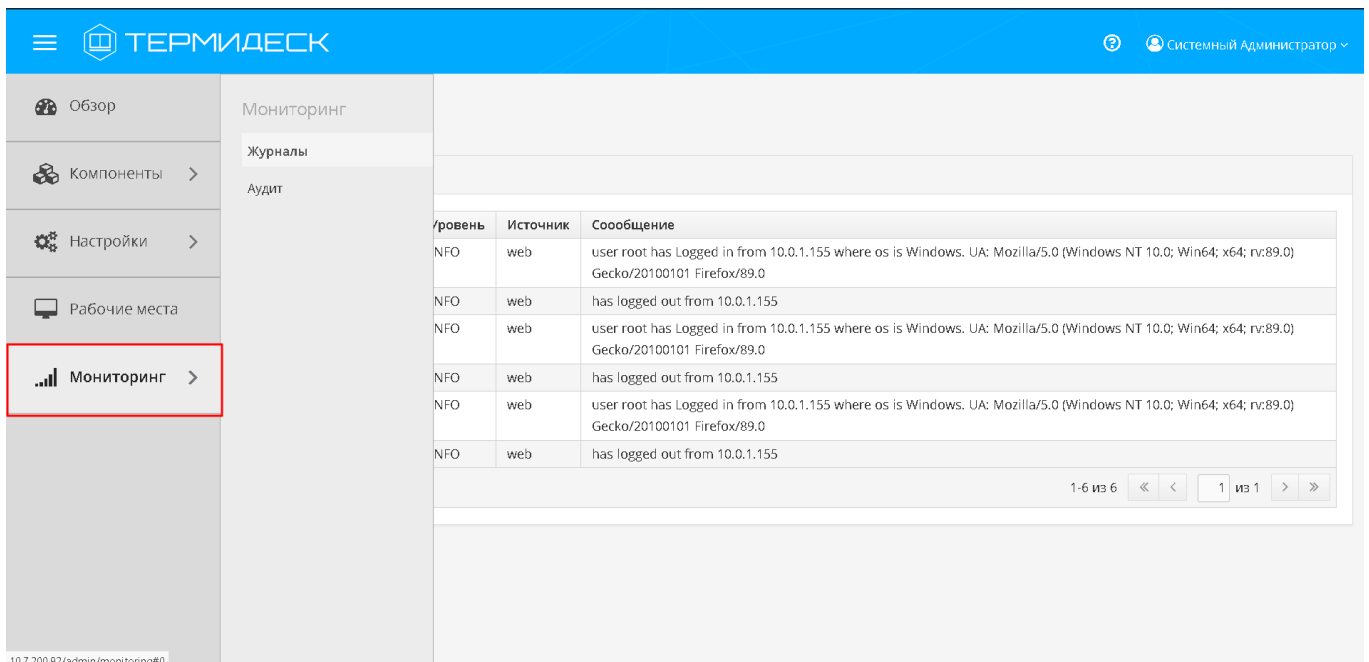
ТЕРМИДЕСК

Системный Администратор

Обзор

Компоненты

Настройки

Рабочие места

Мониторинг

Мониторинг

Журналы

Аудит

| ровень | Источник | Соообщение |
|---|---|---|
| NFO | web | user root has Logged in from 10.0.1.155 where os is Windows. UA: Mozilla/5.0 (Windows NT 10.0; Win64; x64; rv:89.0) Gecko/20100101 Firefox/89.0 |
| NFO | web | has logged out from 10.0.1.155 |
| NFO | web | user root has Logged in from 10.0.1.155 where os is Windows. UA: Mozilla/5.0 (Windows NT 10.0; Win64; x64; rv:89.0) Gecko/20100101 Firefox/89.0 |
| NFO | web | has logged out from 10.0.1.155 |
| NFO | web | user root has Logged in from 10.0.1.155 where os is Windows. UA: Mozilla/5.0 (Windows NT 10.0; Win64; x64; rv:89.0) Gecko/20100101 Firefox/89.0 |
| NFO | web | has logged out from 10.0.1.155 |

1-6 из 6 « ‹ 1 из 1 › »

10.7.200.82/admin/monitoring#0